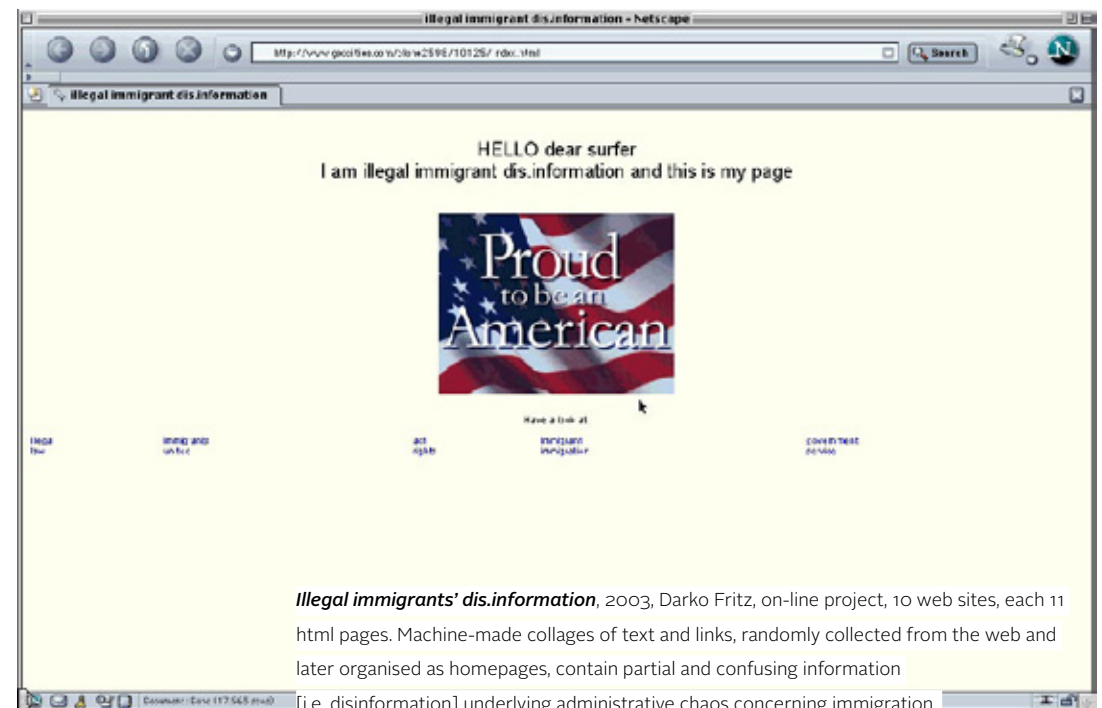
illegal immigrant dis.information - Netscape

http://www.geocities.com/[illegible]/10125/index.html

Search

illegal immigrant dis.information

HELLO dear surfer
I am illegal immigrant dis.information and this is my page

Proud to be an American

Have a look at

illegal law | immigrants unfree | act rights | immigrant immigration | government service

Illegal immigrants' dis.information, 2003, Darko Fritz, on-line project, 10 web sites, each 11 html pages. Machine-made collages of text and links, randomly collected from the web and later organised as homepages, contain partial and confusing information [i.e. disinformation] underlying administrative chaos concerning immigration.

Document: Done (17.565 secs)